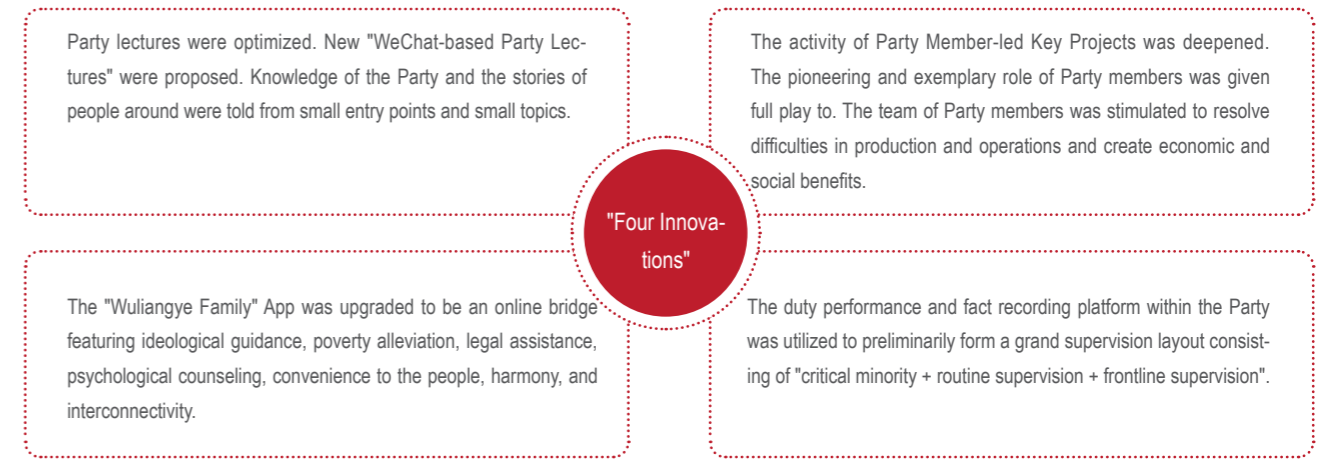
Party lectures were optimized. New "WeChat-based Party Lectures" were proposed. Knowledge of the Party and the stories of people around were told from small entry points and small topics.

The activity of Party Member-led Key Projects was deepened. The pioneering and exemplary role of Party members was given full play to. The team of Party members was stimulated to resolve difficulties in production and operations and create economic and social benefits.

"Four Innovations"

The "Wuliangye Family" App was upgraded to be an online bridge featuring ideological guidance, poverty alleviation, legal assistance, psychological counseling, convenience to the people, harmony, and interconnectivity.

The duty performance and fact recording platform within the Party was utilized to preliminarily form a grand supervision layout consisting of "critical minority + routine supervision + frontline supervision".